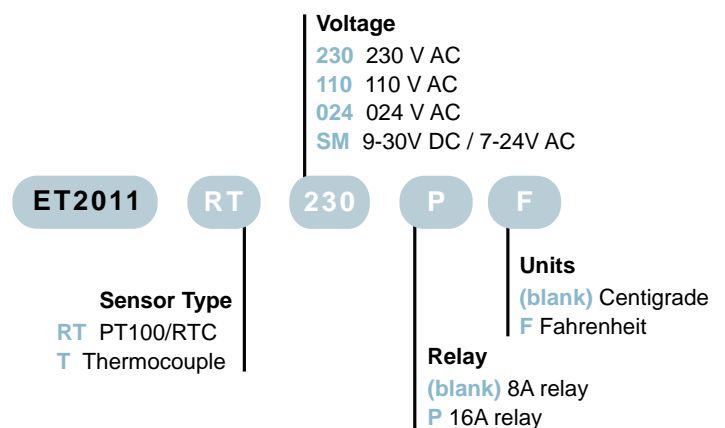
Voltage
230 230 V AC
110 110 V AC
024 024 V AC
SM 9-30V DC / 7-24V AC

ET2011 RT 230 P F

Units
(blank) Centigrade
F Fahrenheit

Sensor Type
RT PT100/RTC
T Thermocouple

Relay
(blank) 8A relay
P 16A relay